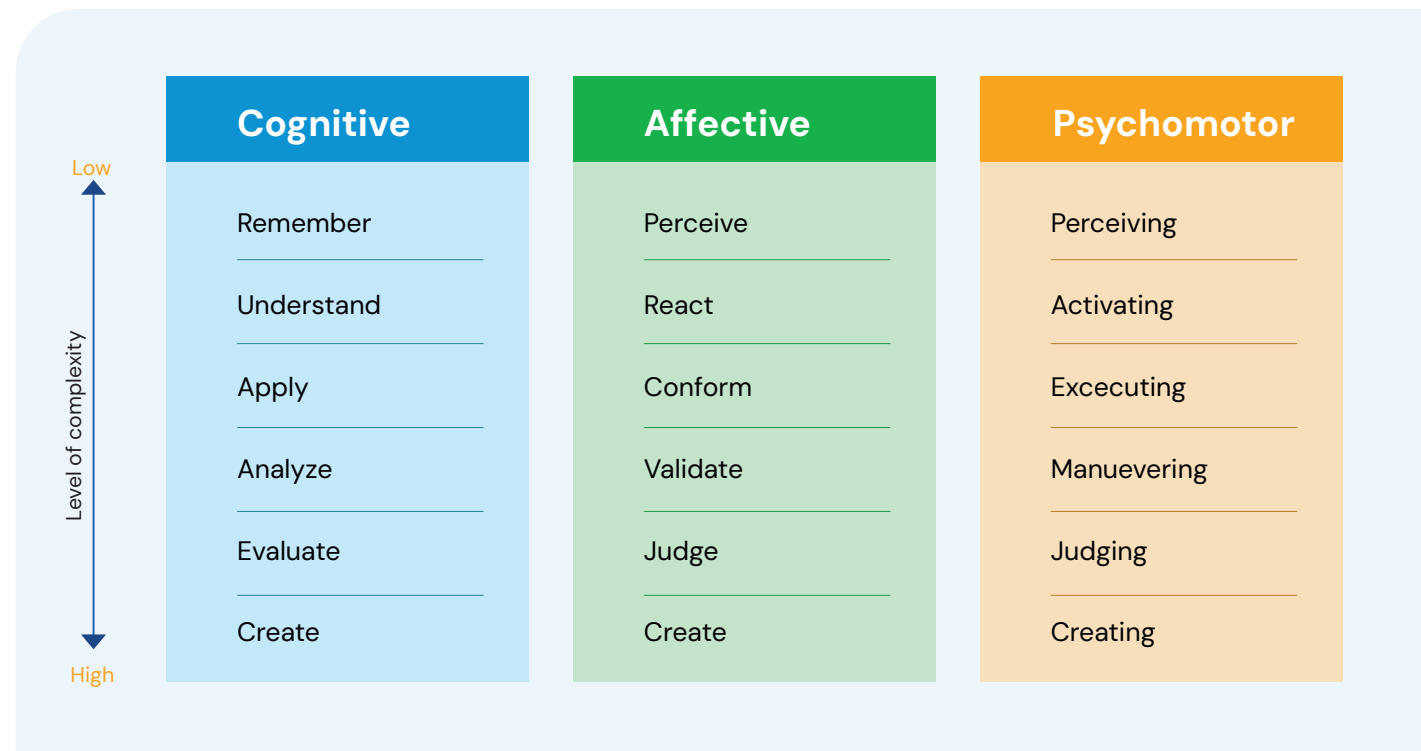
Low

Level of complexity

High

| Cognitive | Affective | Psychomotor |
|---|---|---|
| Remember | Perceive | Perceiving |
| Understand | React | Activating |
| Apply | Conform | Excecuting |
| Analyze | Validate | Manuevering |
| Evaluate | Judge | Judging |
| Create | Create | Creating |